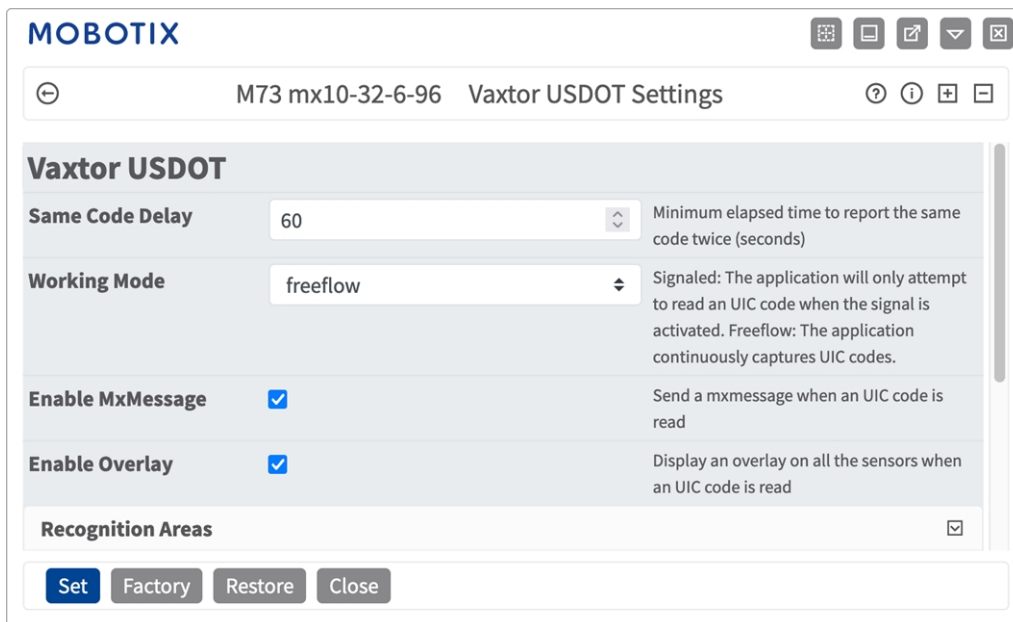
MOBOTIX

M73 mx10-32-6-96 Vaxtor USDOT Settings

Vaxtor USDOT

| | | |
|---|---|---|
| Same Code Delay | 60 | Minimum elapsed time to report the same code twice (seconds) |
| Working Mode | freeflow | Signaled: The application will only attempt to read an UIC code when the signal is activated. Freeflow: The application continuously captures UIC codes. |
| Enable MxMessage | | Send a mxmessage when an UIC code is read |
| Enable Overlay | | Display an overlay on all the sensors when an UIC code is read |

Recognition Areas

Set Factory Restore Close